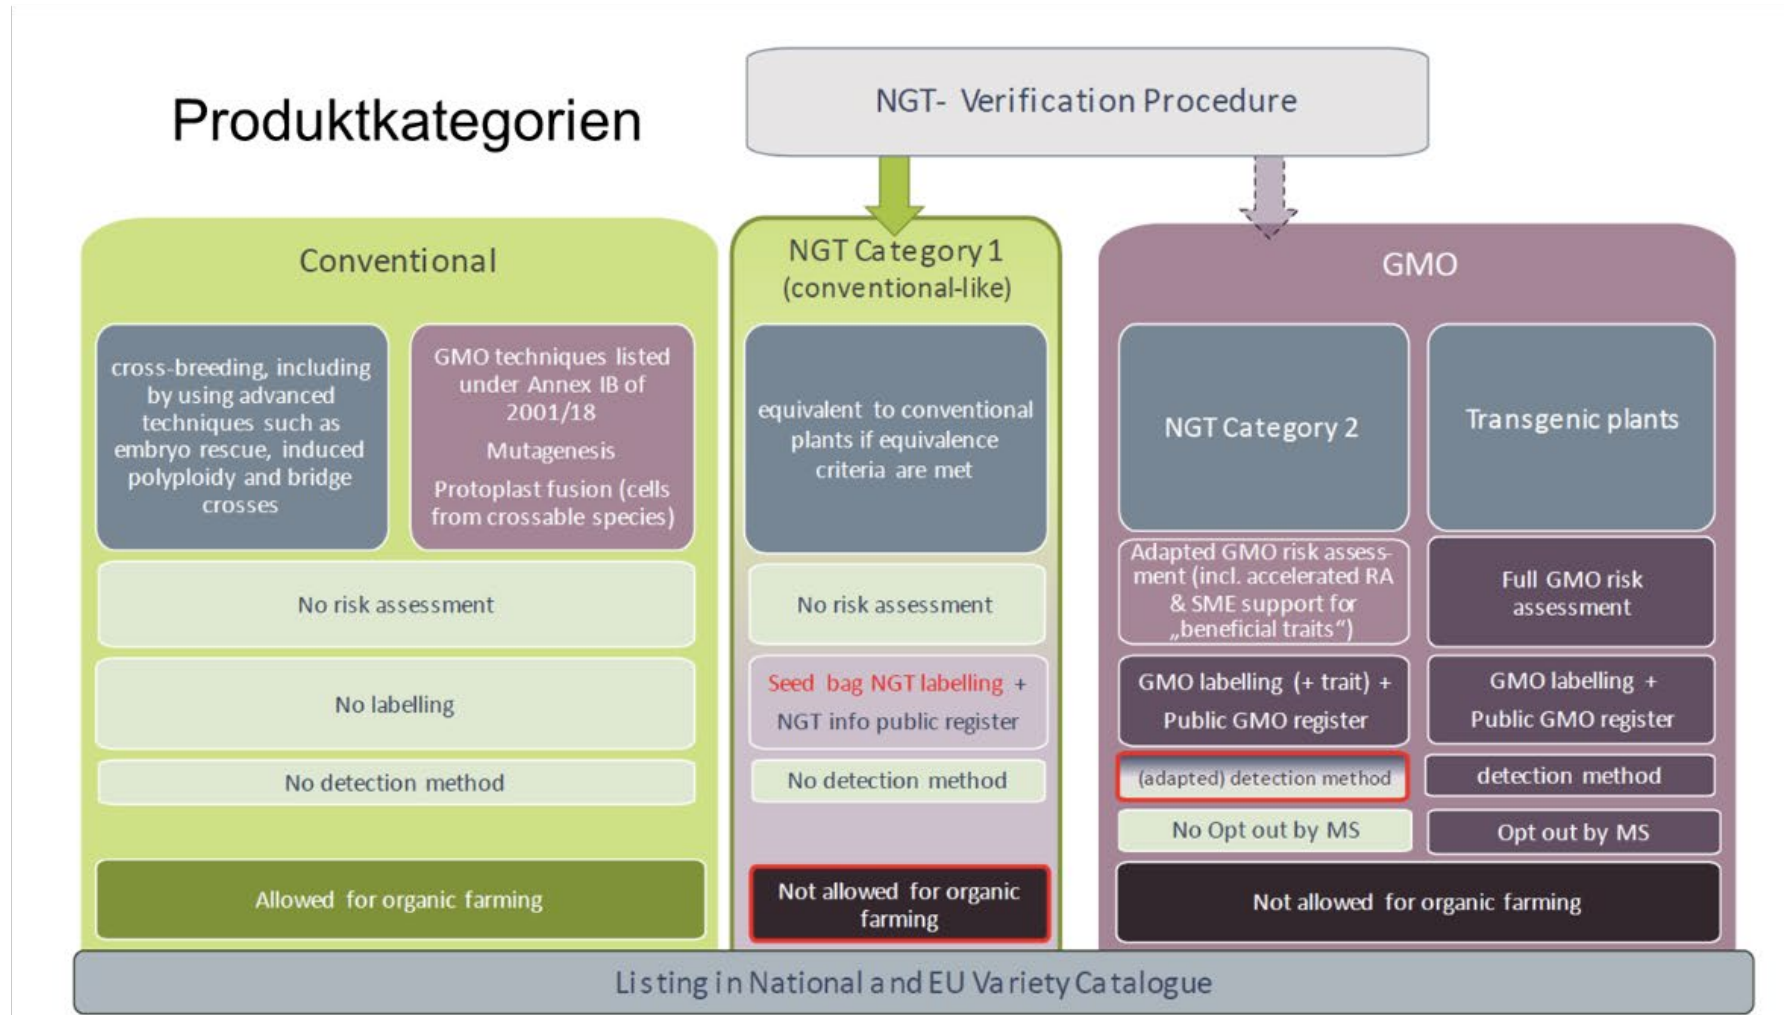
Produktkategorien

NGT- Verification Procedure

Conventional

cross-breeding, including by using advanced techniques such as embryo rescue, induced polyploidy and bridge crosses

GMO techniques listed under Annex IB of 2001/18

Mutagenesis

Protoplast fusion (cells from crossable species)

No risk assessment

No labelling

No detection method

Allowed for organic farming

NGT Category 1 (conventional-like)

equivalent to conventional plants if equivalence criteria are met

No risk assessment

Seed bag NGT labelling + NGT info public register

No detection method

Not allowed for organic farming

GMO

NGT Category 2

Transgenic plants

Adapted GMO risk assessment (incl. accelerated RA & SME support for „beneficial traits“)

Full GMO risk assessment

GMO labelling (+ trait) + Public GMO register

GMO labelling + Public GMO register

(adapted) detection method

detection method

No Opt out by MS

Opt out by MS

Not allowed for organic farming

Listing in National and EU Variety Catalogue